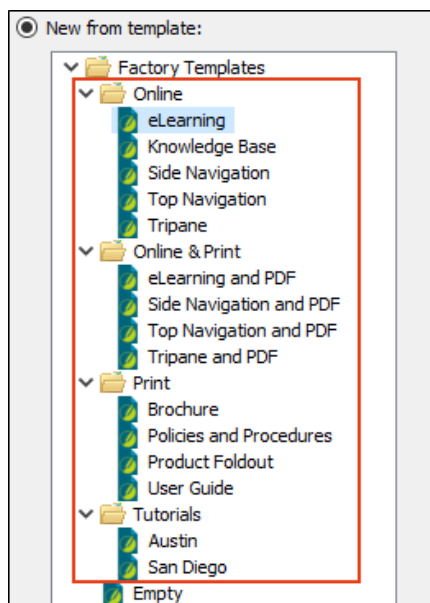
New from template:

Factory Templates
Online
eLearning
Knowledge Base
Side Navigation
Top Navigation
Tripane
Online & Print
eLearning and PDF
Side Navigation and PDF
Top Navigation and PDF
Tripane and PDF
Print
Brochure
Policies and Procedures
Product Foldout
User Guide
Tutorials
Austin
San Diego
Empty